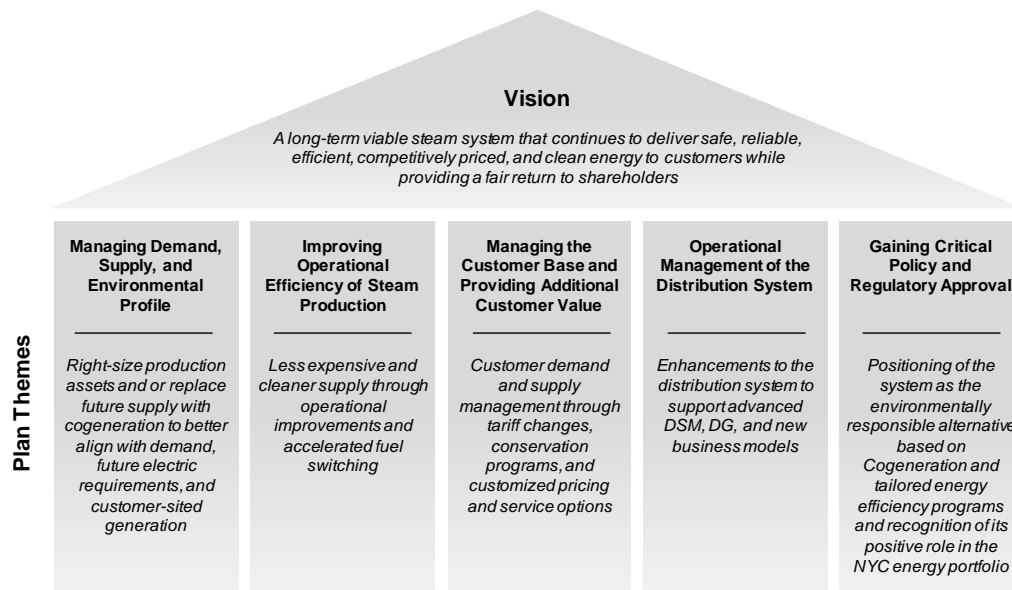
Vision

A long-term viable steam system that continues to deliver safe, reliable, efficient, competitively priced, and clean energy to customers while providing a fair return to shareholders

Plan Themes

Managing Demand, Supply, and Environmental Profile

Right-size production assets and or replace future supply with cogeneration to better align with demand, future electric requirements, and customer-sited generation

Improving Operational Efficiency of Steam Production

Less expensive and cleaner supply through operational improvements and accelerated fuel switching

Managing the Customer Base and Providing Additional Customer Value

Customer demand and supply management through tariff changes, conservation programs, and customized pricing and service options

Operational Management of the Distribution System

Enhancements to the distribution system to support advanced DSM, DG, and new business models

Gaining Critical Policy and Regulatory Approval

Positioning of the system as the environmentally responsible alternative based on Cogeneration and tailored energy efficiency programs and recognition of its positive role in the NYC energy portfolio